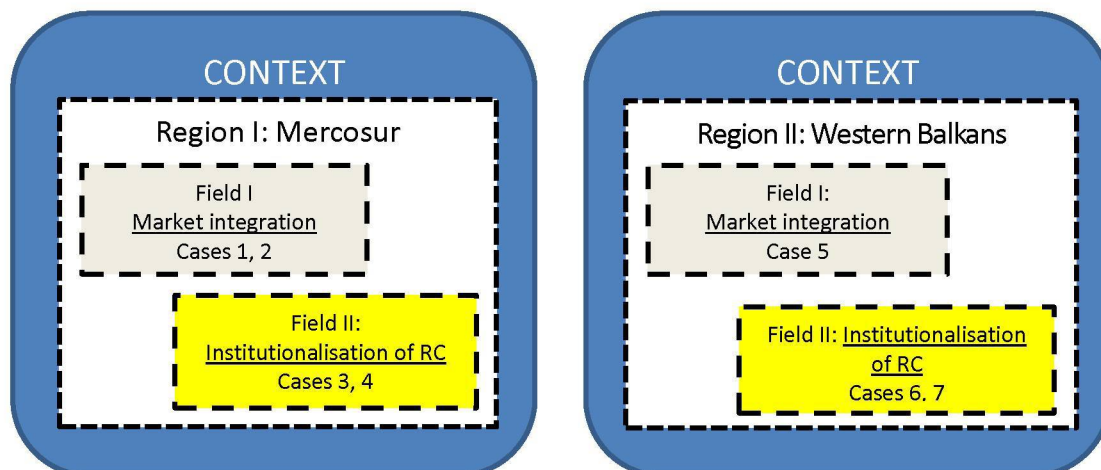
CONTEXT

Region I: Mercosur

Field I
Market integration
Cases 1, 2

Field II:
Institutionalisation of RC
Cases 3, 4

CONTEXT

Region II: Western Balkans

Field I:
Market integration
Case 5

Field II: Institutionalisation of RC
Cases 6. 7